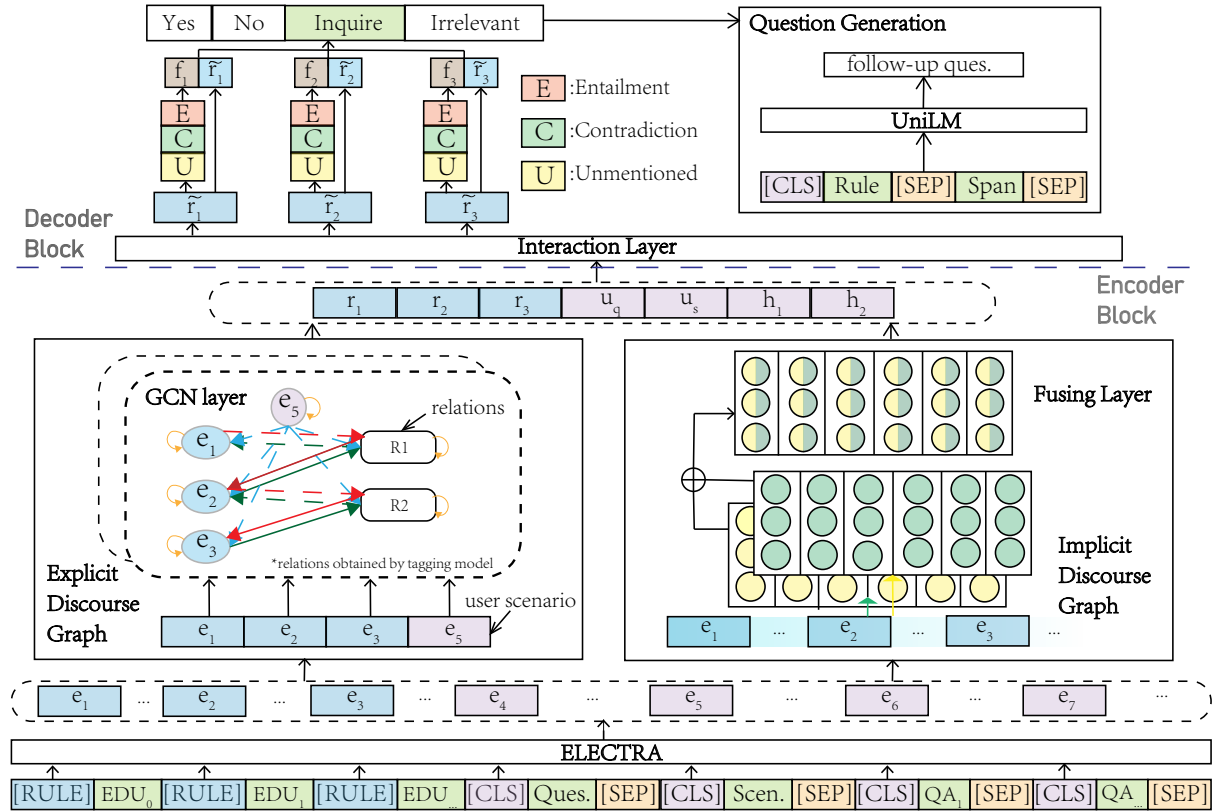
Yes No Inquire Irrelevant

Question Generation

follow-up ques.

UniLM

[CLS] Rule [SEP] Span [SEP]

$f_1$ $\tilde{r}_1$ $f_2$ $\tilde{r}_2$ $f_3$ $\tilde{r}_3$

E C U E C U E C U

E :Entailment

C :Contradiction

U :Unmentioned

$\tilde{r}_1$ $\tilde{r}_2$ $\tilde{r}_3$

Decoder Block

Interaction Layer

Encoder Block

$r_1$ $r_2$ $r_3$ $u_q$ $u_s$ $h_1$ $h_2$

GCN layer

$e_5$

relations

$e_1$ R1

$e_2$ R2

$e_3$

*relations obtained by tagging model

Explicit Discourse Graph

user scenario

$e_1$ $e_2$ $e_3$ $e_5$

Fusing Layer

Implicit Discourse Graph

$e_1$ ... $e_2$ ... $e_3$ ...

$e_1$ ... $e_2$ ... $e_3$ ... $e_4$ ... $e_5$ ... $e_6$ ... $e_7$ ...

ELECTRA

[RULE] $EDU_0$ [RULE] $EDU_1$ [RULE] $EDU_{...}$ [CLS] Ques. [SEP] [CLS] Scen. [SEP] [CLS] $QA_1$ [SEP] [CLS] $QA_{...}$ [SEP]